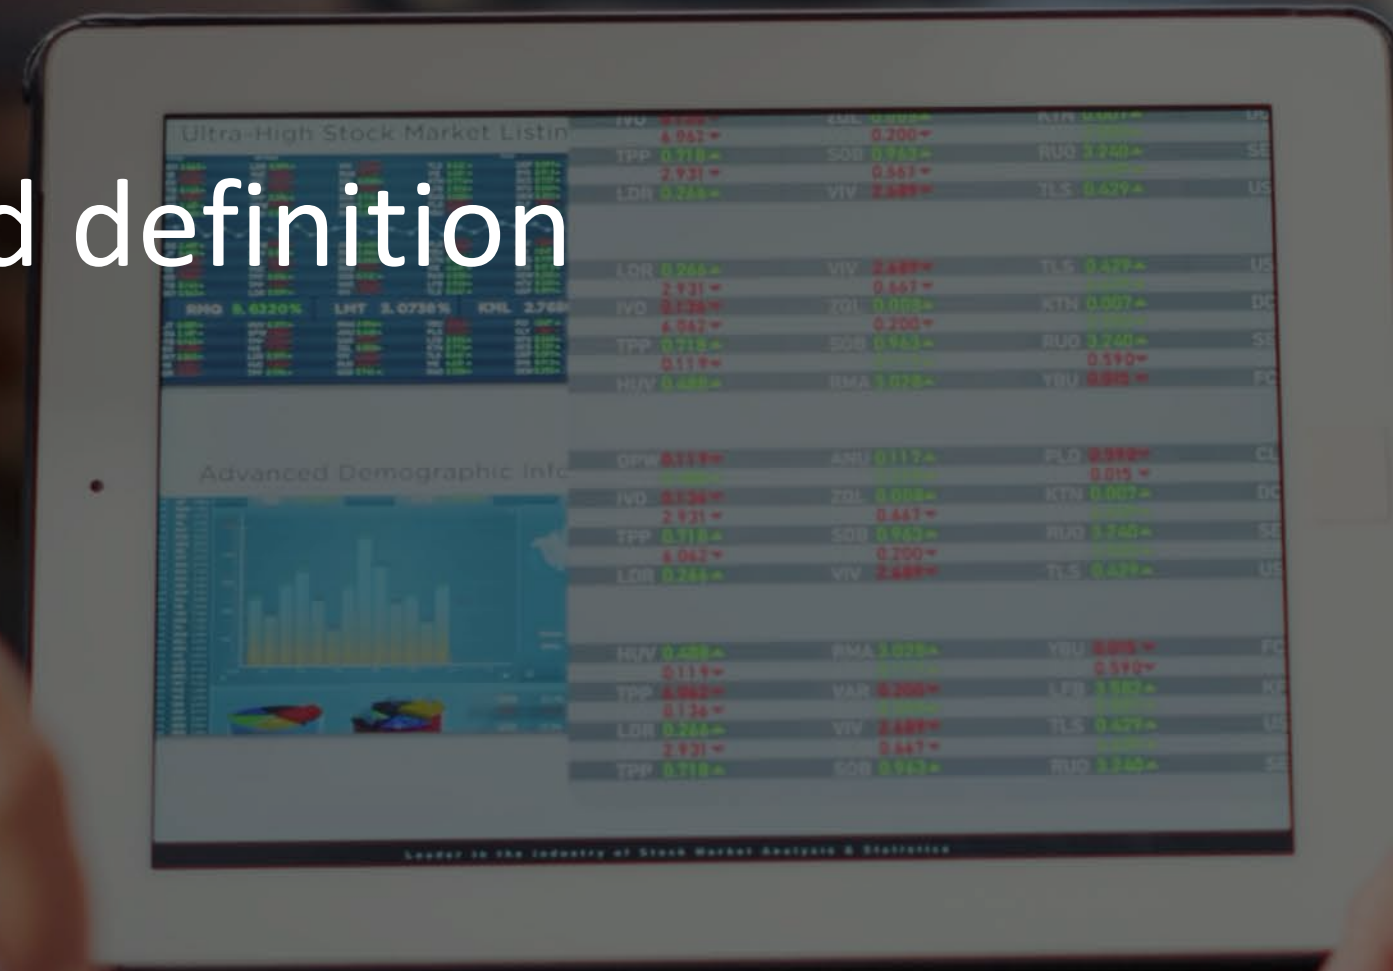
d definition

Ultra-High Stock Market Listin

RMQ 5.0220% LMT 3.0730% KML 2.768

Advanced Demographic Infc

IVD 6.962 ZDL 0.200 KTN
TPP 0.718 2.931 SOB 0.963 0.567 RUO 3.240 SE
LDR 0.266 VIV 2.689 TLS 0.429 US

LDR 0.266 2.931 VIV 2.689 0.567 TLS 0.429 US
IVD 0.136 6.062 ZDL 0.008 0.200 KTN 0.007 DC
TPP 0.718 0.119 SOB 0.963 RUO 3.240 0.590 SE
HUV 0.488 RMA 3.028 YBU 0.005 FC

OPW 0.119 ANU 0.117 PLO 0.998 0.015 CL
IVD 0.136 2.931 ZDL 0.008 0.647 KTN 0.007 DC
TPP 0.718 6.062 SOB 0.962 0.200 RUO 3.240 SE
LDR 0.266 VIV 2.689 TLS 0.429 US

HUV 0.488 0.119 RMA 3.028 YBU 0.005 0.590 FC
TPP 6.962 0.136 VAR 0.200 LFB 3.502 KT
LDR 0.266 2.931 VIV 2.689 0.647 TLS 0.429 US
TPP 0.718 SOB 0.963 RUO 3.240 SE

Leader in the Industry of Stock Market Analysis & Statistics